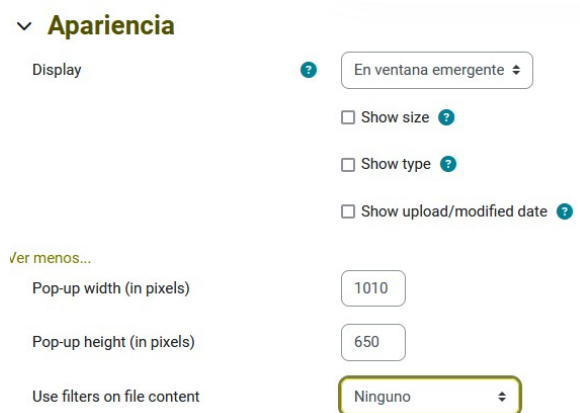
Apariencia

Display

En ventana emergente

Show size

Show type

Show upload/modified date

Ver menos...

Pop-up width (in pixels) 1010

Pop-up height (in pixels) 650

Use filters on file content Ninguno